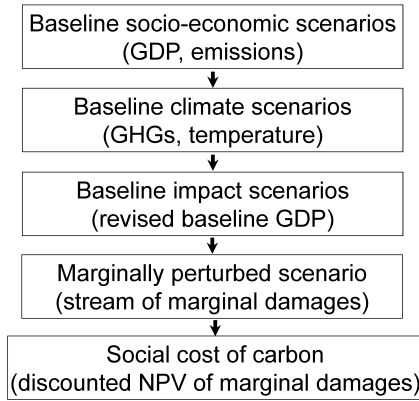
Baseline socio-economic scenarios
(GDP, emissions)

Baseline climate scenarios
(GHGs, temperature)

Baseline impact scenarios
(revised baseline GDP)

Marginally perturbed scenario
(stream of marginal damages)

Social cost of carbon
(discounted NPV of marginal damages)